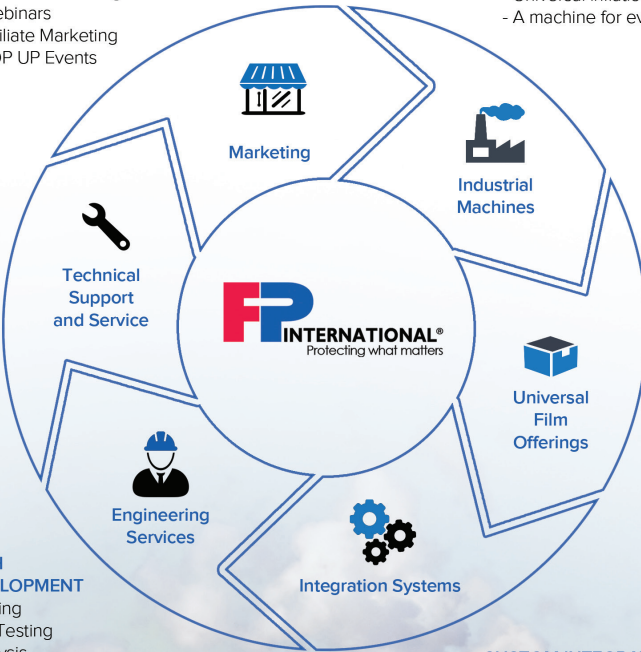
ebinars
iliate Marketing
OP UP Events

- A machine for ev

Marketing

Industrial Machines

Technical Support and Service

FP INTERNATIONAL®
Protecting what matters

Universal Film Offerings

Engineering Services

Integration Systems

LOPMENT
ing
Testing